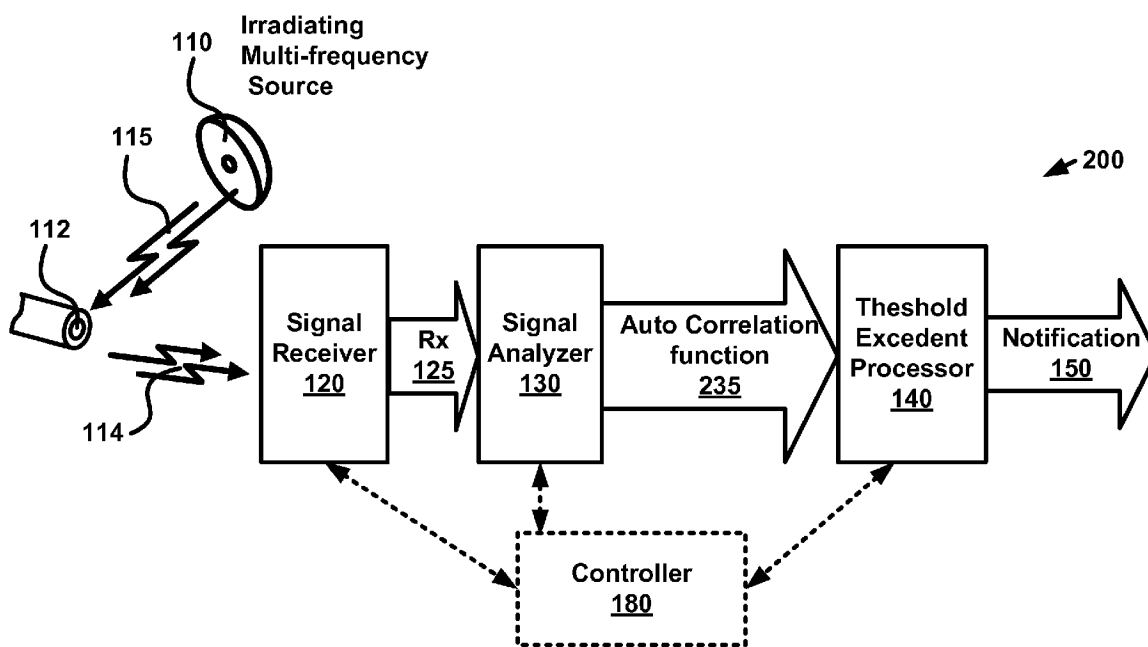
110

Irradiating Multi-frequency Source

115

200

112

114

Signal Receiver
120

Rx
125

Signal Analyzer
130

Auto Correlation function
235

Theshold Excedent Processor
140

Notification
150

Controller
180